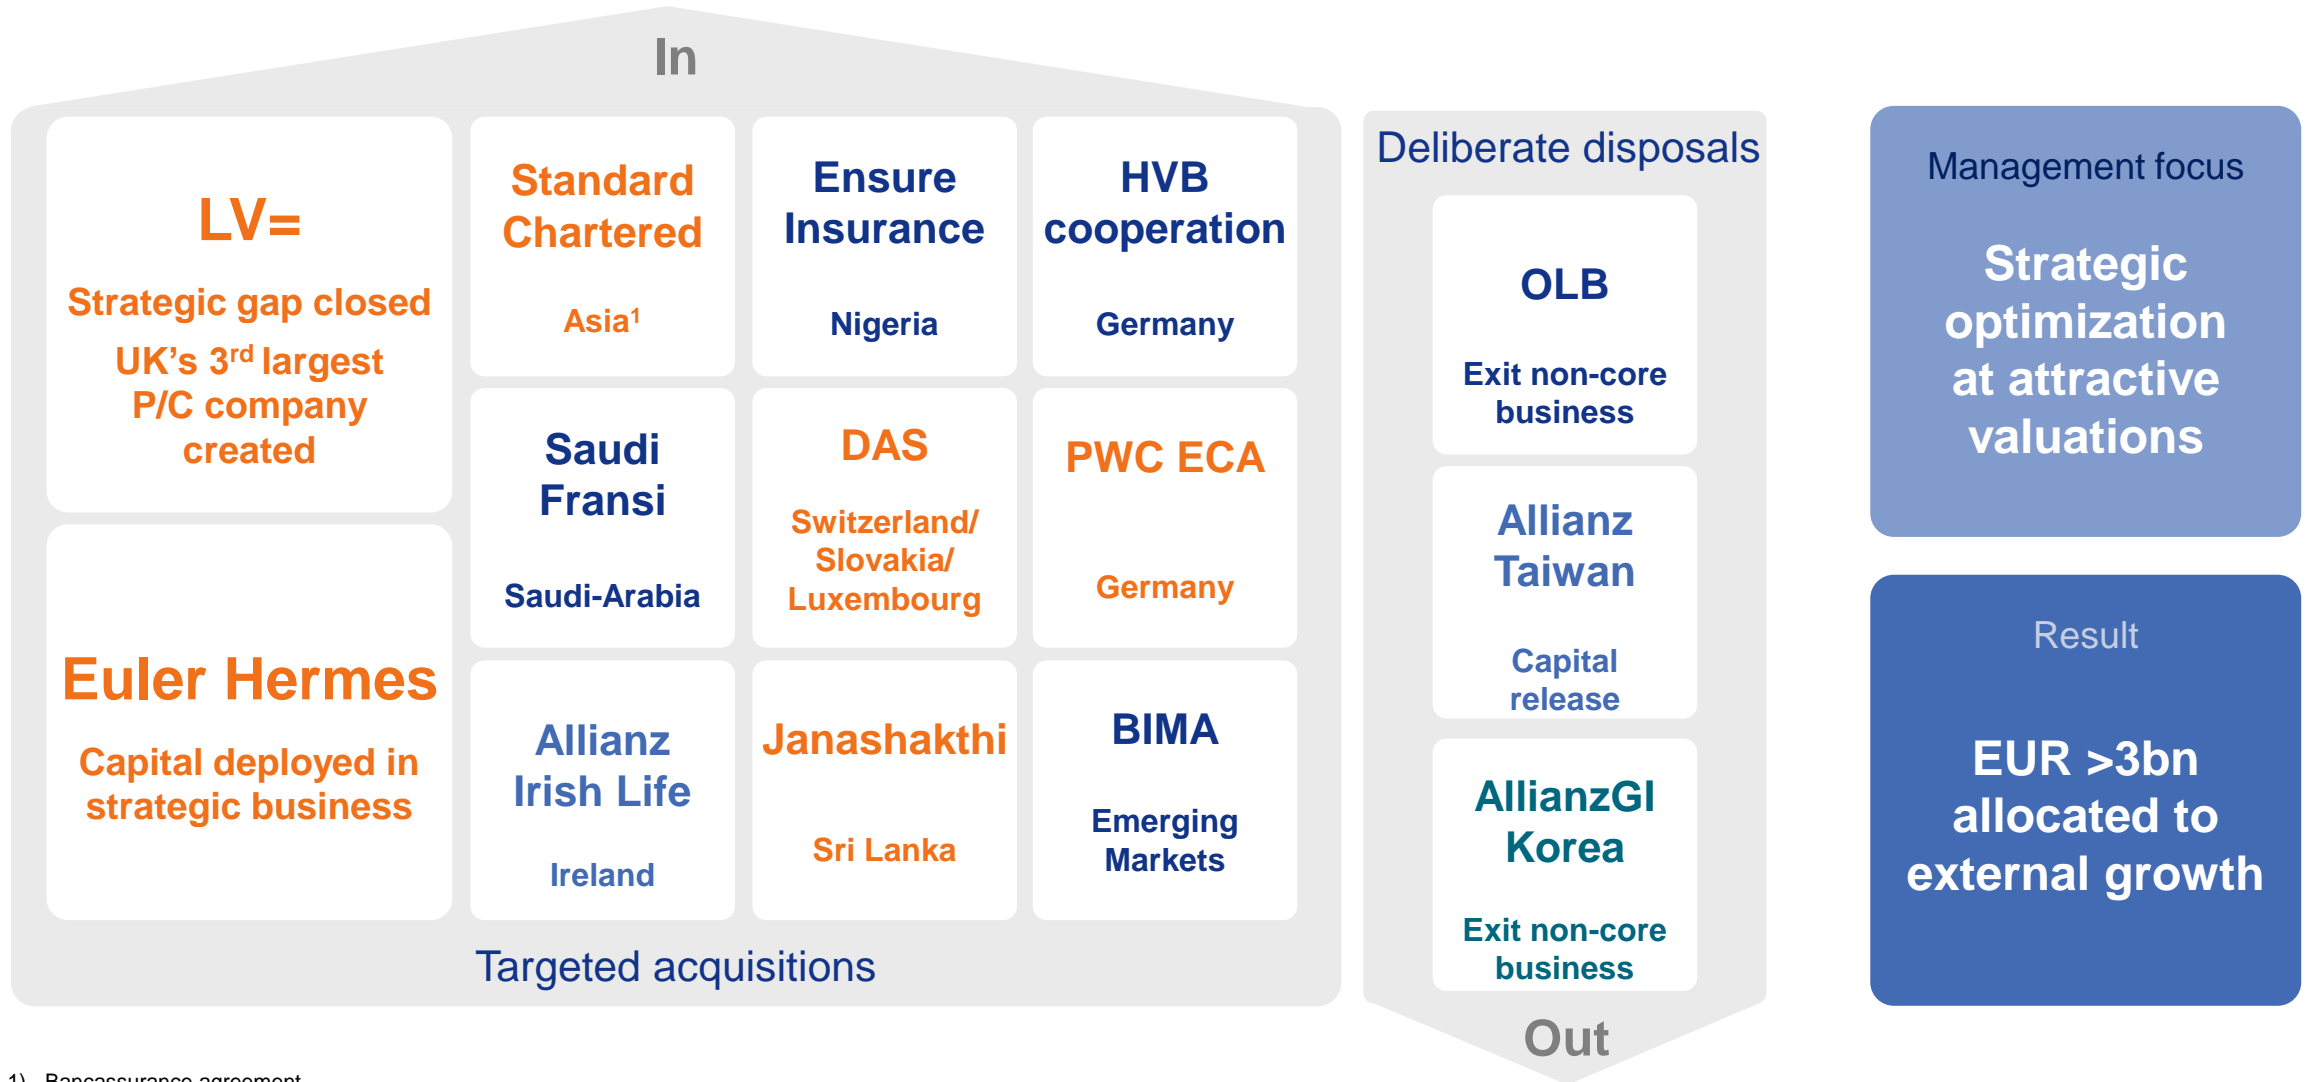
In

LV=

Strategic gap closed

UK's 3rd largest P/C company created

Standard Chartered

Asia¹

Ensure Insurance

Nigeria

HVB cooperation

Germany

Euler Hermes

Capital deployed in strategic business

Saudi Fransi

Saudi-Arabia

DAS

Switzerland/ Slovakia/ Luxembourg

PWC ECA

Germany

Allianz Irish Life

Ireland

Janashakthi

Sri Lanka

BIMA

Emerging Markets

Targeted acquisitions

Deliberate disposals

OLB

Exit non-core business

Allianz Taiwan

Capital release

AllianzGI Korea

Exit non-core business

Out

Management focus

Strategic optimization at attractive valuations

Result

EUR >3bn allocated to external growth

1) Bancassurance agreement